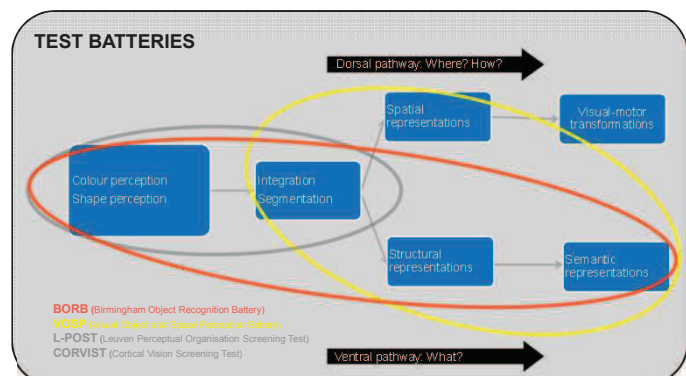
TEST BATTERIES

Dorsal pathway: Where? How?

Spatial representations

Visual-motor transformations

Colour perception
Shape perception

Integration
Segmentation

Structural representations

Semantic representations

BORB (Birmingham Object Recognition Battery)
VOSP (Visual Object and Space Perception Battery)
L-POST (Leuven Perceptual Organisation Screening Test)
CORVIST (Cortical Vision Screening Test)

Ventral pathway: What?